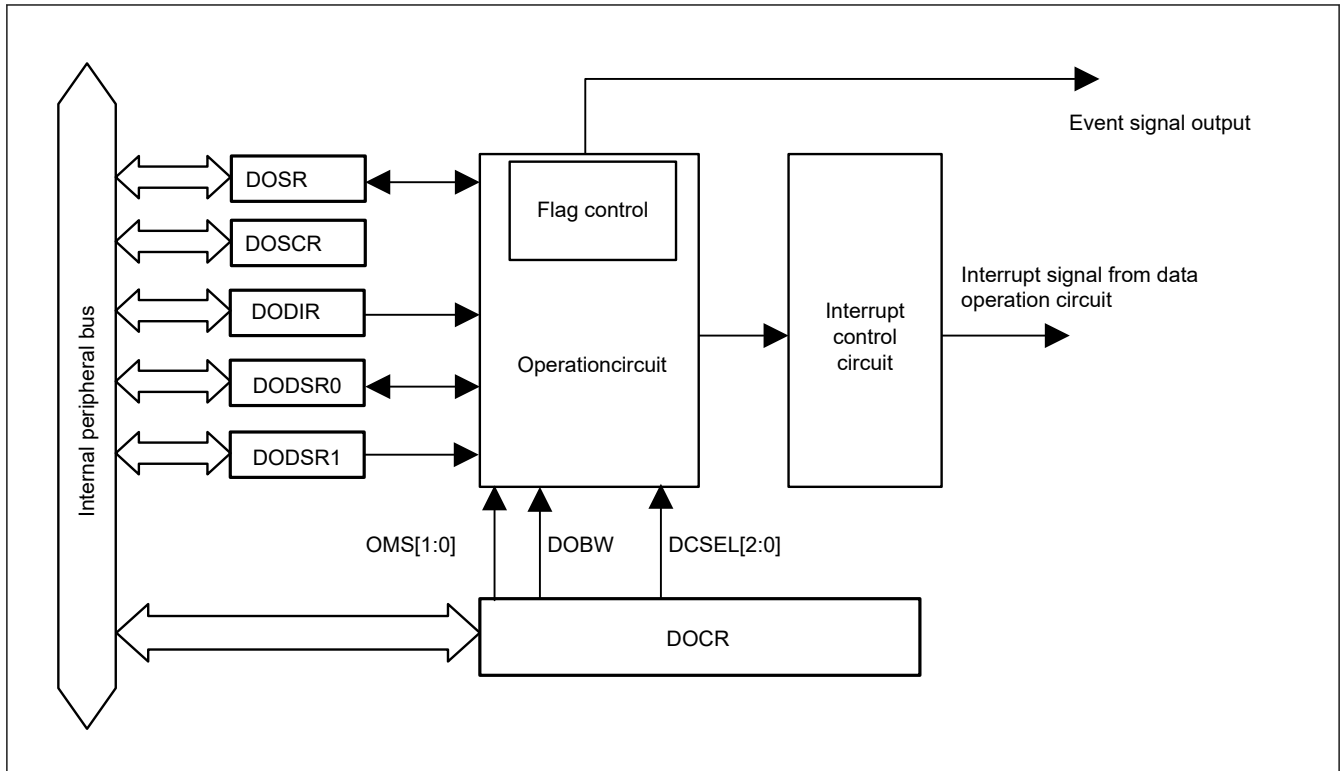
Internal peripheral bus

DOSR

DOSCR

DODIR

DODSR0

DODSR1

Flag control

Operationcircuit

Event signal output

Interrupt control circuit

Interrupt signal from data operation circuit

OMS[1:0]

DOBW

DCSEL[2:0]

DOCR